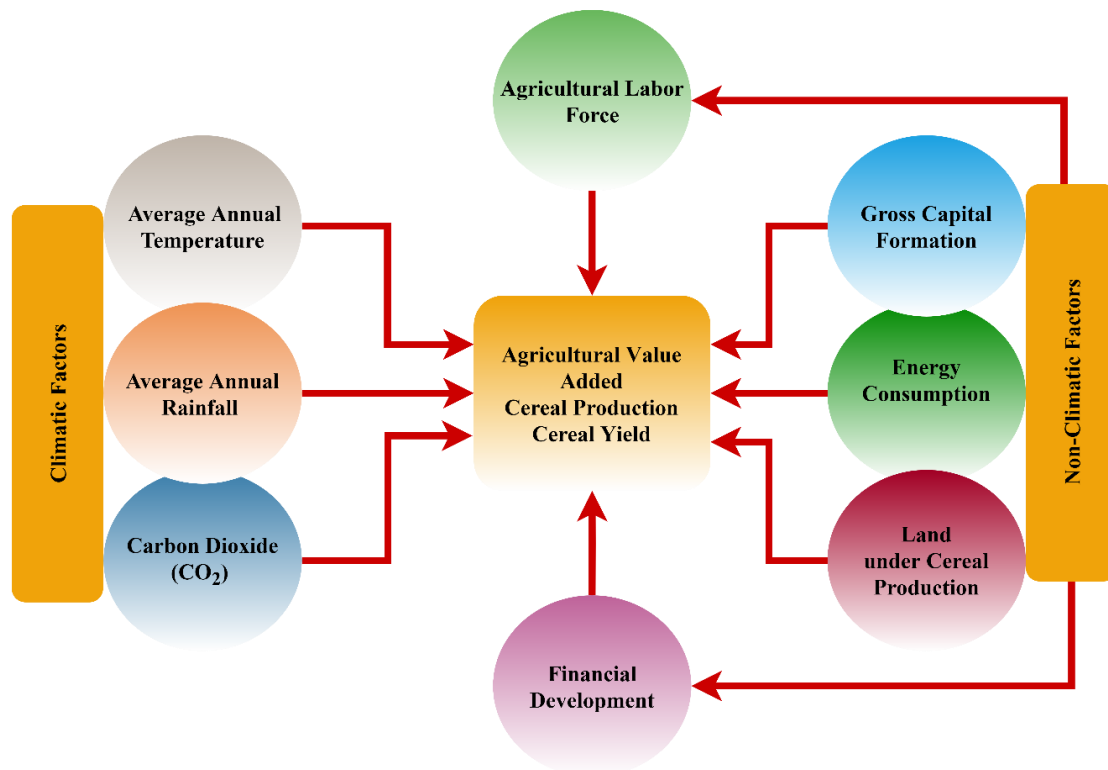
Agricultural Labor Force

Climatic Factors

Average Annual Temperature

Average Annual Rainfall

Carbon Dioxide ($CO_2$)

Agricultural Value Added
Cereal Production
Cereal Yield

Gross Capital Formation

Energy Consumption

Land under Cereal Production

Non-Climatic Factors

Financial Development